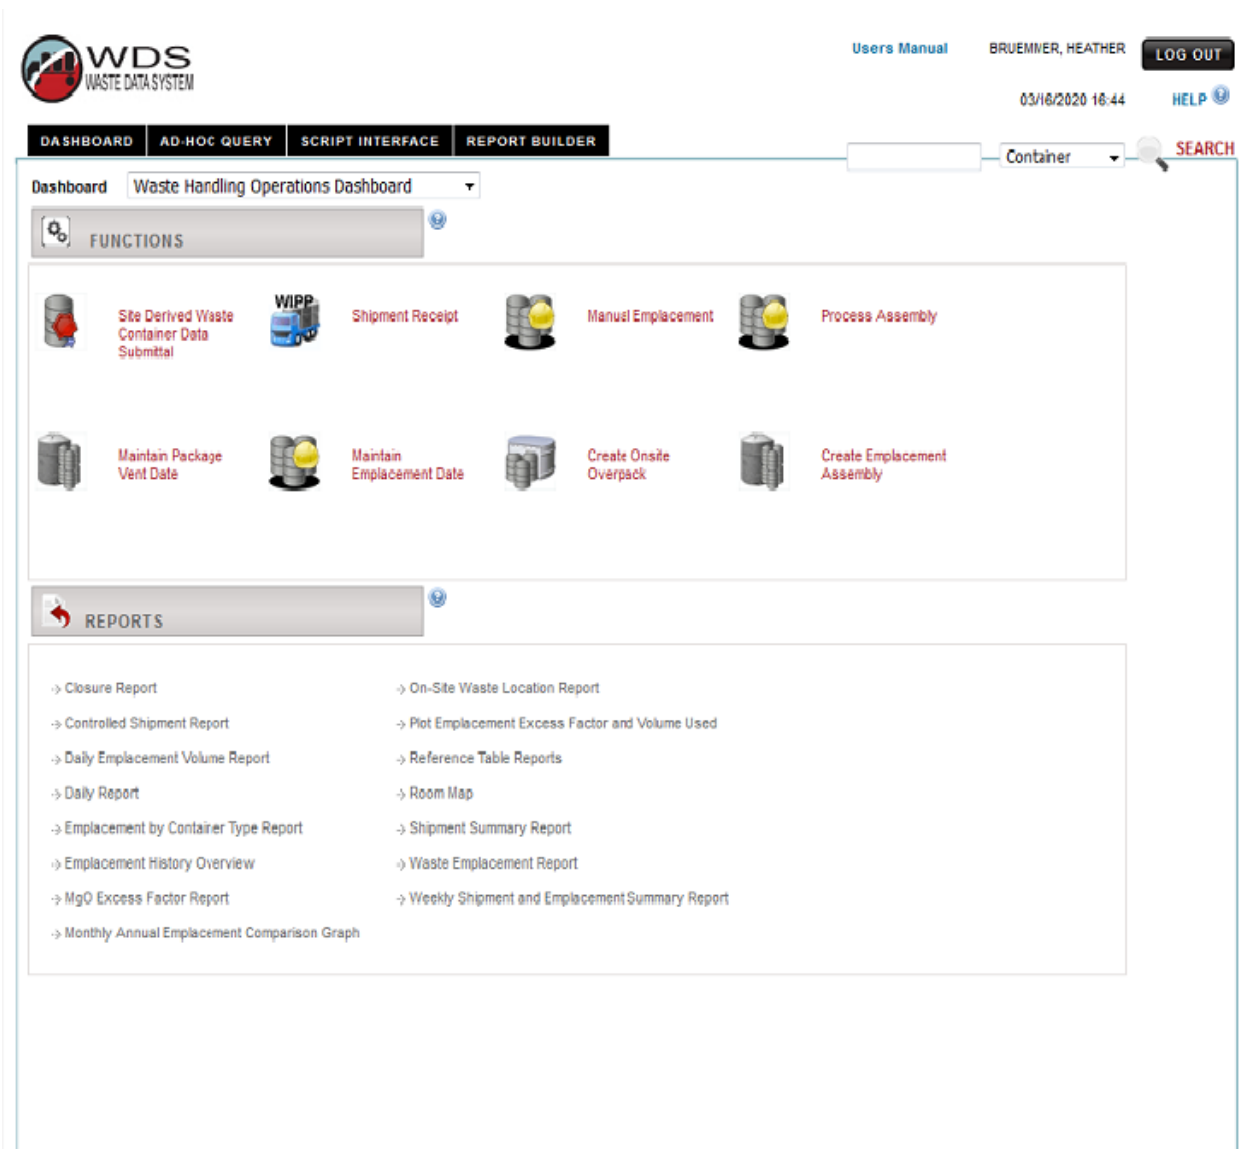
WDS
WASTE DATA SYSTEM

Users Manual
BRUEMMER, HEATHER
LOG OUT
03/16/2020 16:44
HELP

DASHBOARD
AD-HOC QUERY
SCRIPT INTERFACE
REPORT BUILDER

Container
SEARCH

Dashboard
Waste Handling Operations Dashboard

FUNCTIONS

Site Derived Waste Container Data Submittal
WIPP
Shipment Receipt
Manual Emplacement
Process Assembly

Maintain Package Vent Date
Maintain Emplacement Date
Create Onsite Overpack
Create Emplacement Assembly

REPORTS

Closure Report
Controlled Shipment Report
Daily Emplacement Volume Report
Daily Report
Emplacement by Container Type Report
Emplacement History Overview
MgO Excess Factor Report
Monthly Annual Emplacement Comparison Graph

On-Site Waste Location Report
Plot Emplacement Excess Factor and Volume Used
Reference Table Reports
Room Map
Shipment Summary Report
Waste Emplacement Report
Weekly Shipment and Emplacement Summary Report